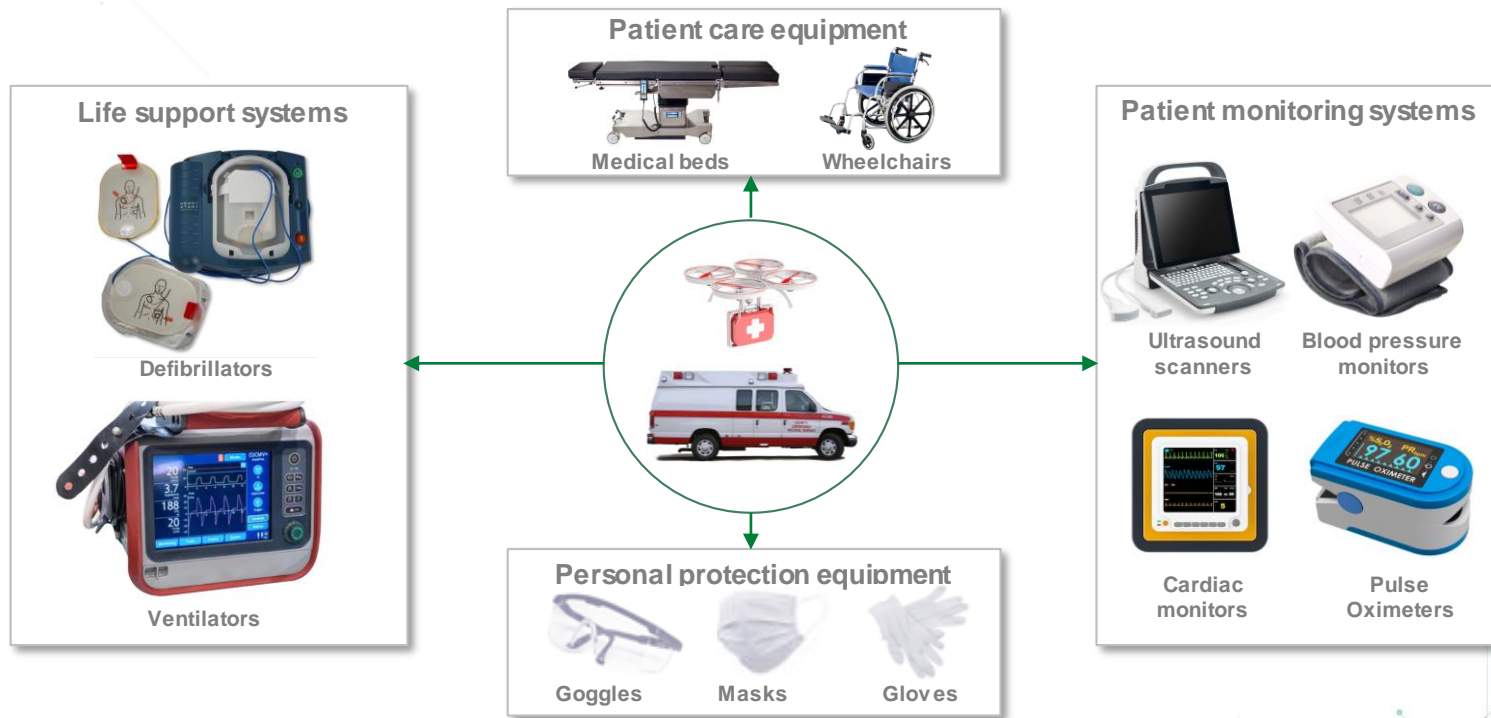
Patient care equipment

Medical beds

Wheelchairs

Life support systems

Defibrillators

Ventilators

Patient monitoring systems

Ultrasound scanners

Blood pressure monitors

Cardiac monitors

Pulse Oximeters

Personal protection equipment

Goggles

Masks

Gloves